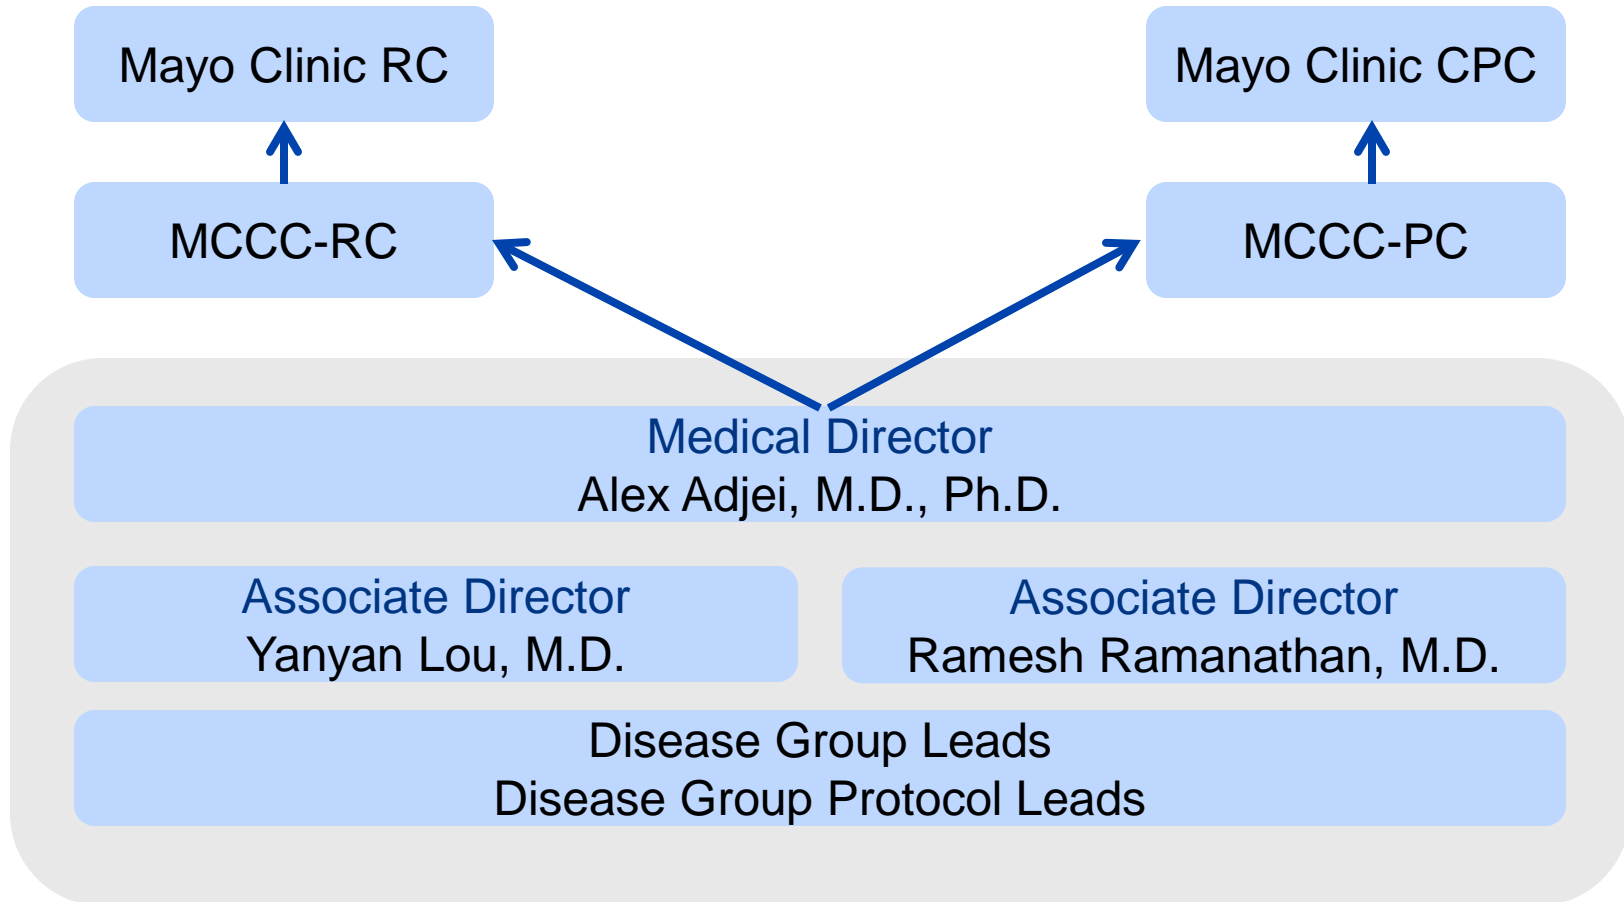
Mayo Clinic RC

Mayo Clinic CPC

MCCC-RC

MCCC-PC

Medical Director
Alex Adjei, M.D., Ph.D.

Associate Director
Yanyan Lou, M.D.

Associate Director
Ramesh Ramanathan, M.D.

Disease Group Leads
Disease Group Protocol Leads